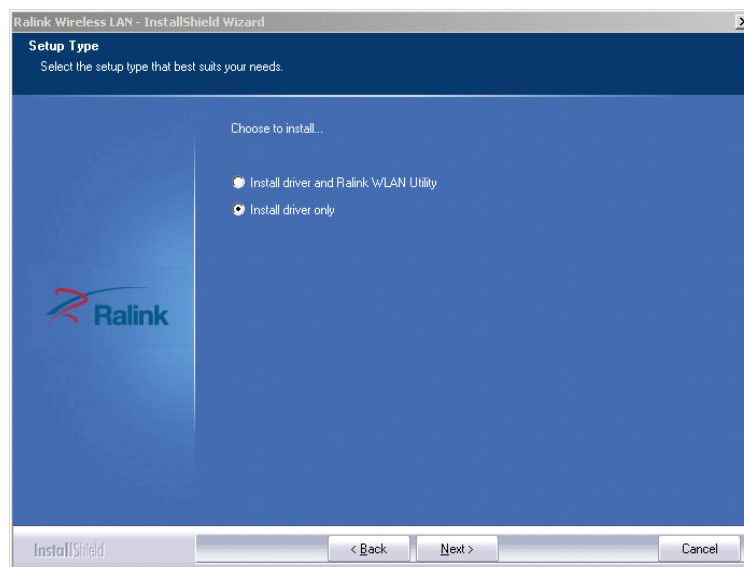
Ralink Wireless LAN - InstallShield Wizard

Setup Type
Select the setup type that best suits your needs.

Choose to install...

Install driver and Ralink WLAN Utility
Install driver only

Ralink

InstallShield

< Back
Next >
Cancel